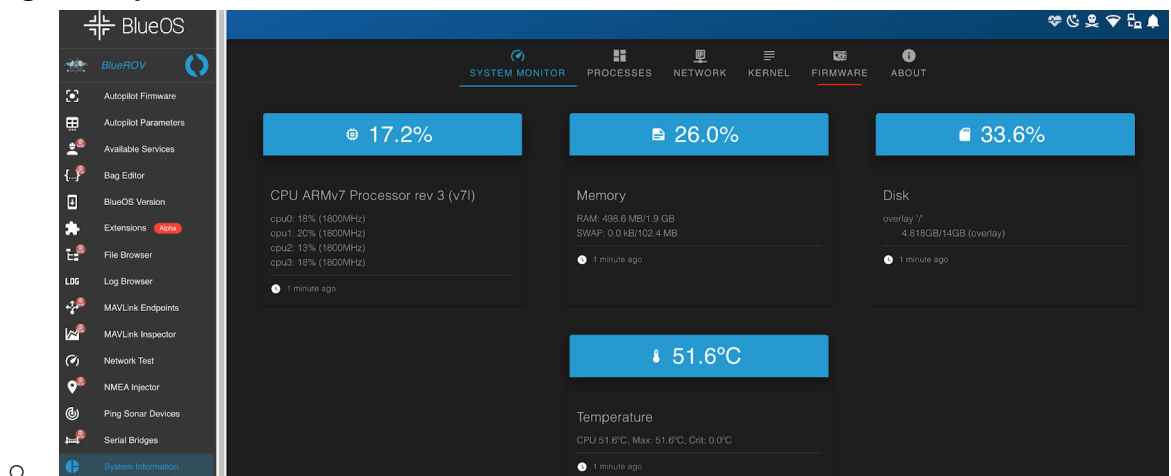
BlueOS

BlueROV

Autopilot Firmware
Autopilot Parameters
Available Services
Bag Editor
BlueOS Version
Extensions Alpha
File Browser
LOG Log Browser
MAVLink Endpoints
MAVLink Inspector
Network Test
NMEA Injector
Ping Sonar Devices
Serial Bridges
System Information

SYSTEM MONITOR PROCESSES NETWORK KERNEL FIRMWARE ABOUT

17.2%

CPU ARMv7 Processor rev 3 (v7l)

cpu0: 18% (1800MHz)
cpu1: 20% (1800MHz)
cpu2: 13% (1800MHz)
cpu3: 18% (1800MHz)

1 minute ago

26.0%

Memory

RAM: 498.6 MB/1.9 GB
SWAP: 0.0 kB/102.4 MB

1 minute ago

33.6%

Disk

overlay '/'
4.818GB/14GB (overlay)

1 minute ago

51.6°C

Temperature

CPU 51.6°C, Max: 51.6°C, Crit: 0.0°C

1 minute ago